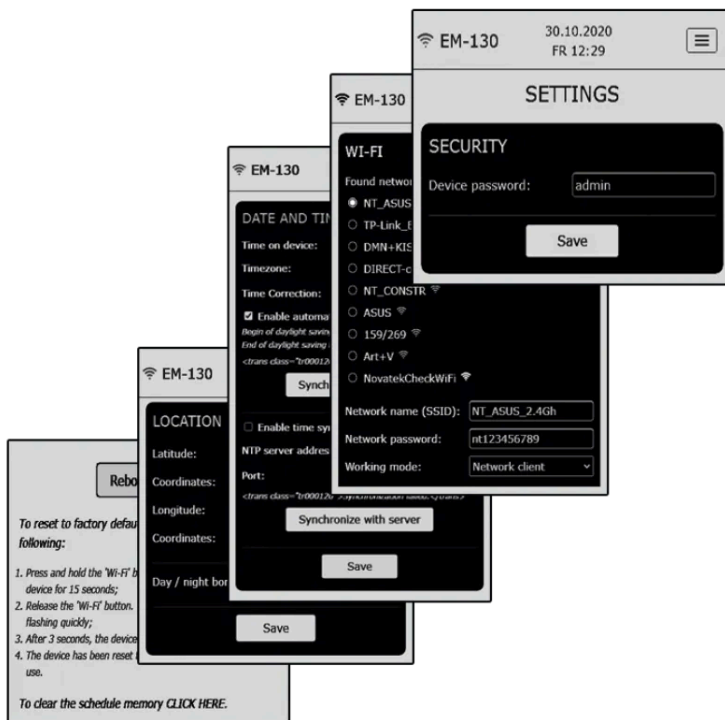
EM-130 30.10.2020 FR 12:29

SETTINGS

SECURITY

Device password: admin

Save

EM-130

WI-FI

Found networ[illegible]

NT_ASUS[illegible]

TP-Link_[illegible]

DMN+KIS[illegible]

DIRECT-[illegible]

NT_CONSTR

ASUS

159/269

Art+V

NovatekCheckWiFi

Network name (SSID): NT_ASUS_2.4Gh

Network password: nt123456789

Working mode: Network client

EM-130

DATE AND TIM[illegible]

Time on device:

Timezone:

Time Correction:

Enable automa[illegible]

Begin of daylight savin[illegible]

End of daylight saving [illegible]

<trans class="tr00012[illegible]

Synch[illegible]

Enable time sy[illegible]

NTP server addres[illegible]

Port:

<trans class="tr00012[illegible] >Synchronization failed.</trans>

Synchronize with server

Save

EM-130

LOCATION

Latitude:

Coordinates:

Longitude:

Coordinates:

Day / night bor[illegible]

Save

Rebo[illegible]

To reset to factory defau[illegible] following:

1. Press and hold the "Wi-Fi" b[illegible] device for 15 seconds;

2. Release the "Wi-Fi" button. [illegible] flashing quickly;

3. After 3 seconds, the device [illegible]

4. The device has been reset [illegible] use.

To clear the schedule memory CLICK HERE.